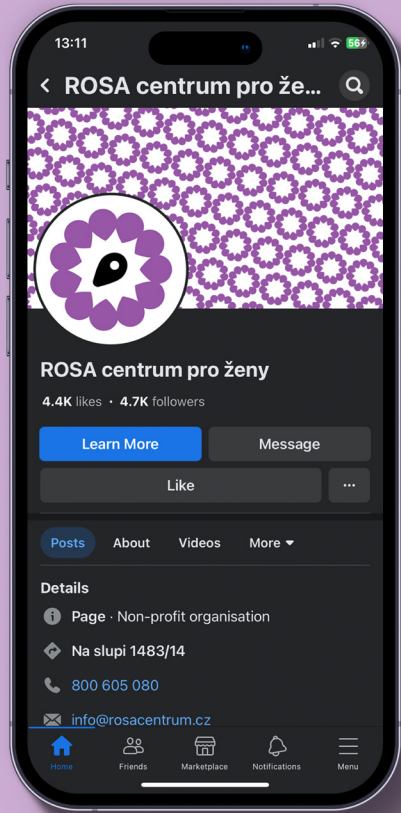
13:11

56

ROSA centrum pro že...

ROSA centrum pro ženy

4.4K likes • 4.7K followers

Learn More

Message

Like

...

Posts

About

Videos

More

Details

Page · Non-profit organisation

Na slupi 1483/14

800 605 080

info@rosacentrum.cz

Home

Friends

Marketplace

Notifications

Menu